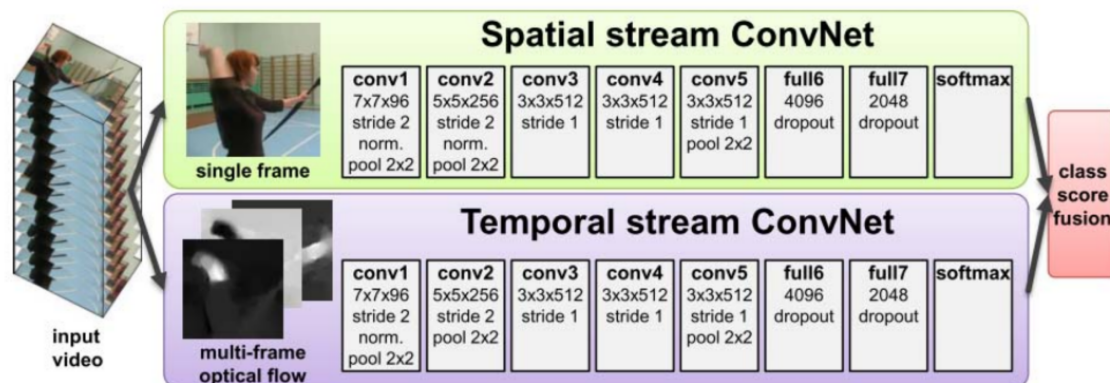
Spatial stream ConvNet

single frame

conv1
7x7x96
stride 2
norm.
pool 2x2

conv2
5x5x256
stride 2
norm.
pool 2x2

conv3
3x3x512
stride 1

conv4
3x3x512
stride 1

conv5
3x3x512
stride 1
pool 2x2

full6
4096
dropout

full7
2048
dropout

softmax

input video

Temporal stream ConvNet

multi-frame optical flow

conv1
7x7x96
stride 2
norm.
pool 2x2

conv2
5x5x256
stride 2
pool 2x2

conv3
3x3x512
stride 1

conv4
3x3x512
stride 1

conv5
3x3x512
stride 1
pool 2x2

full6
4096
dropout

full7
2048
dropout

softmax

class score fusion